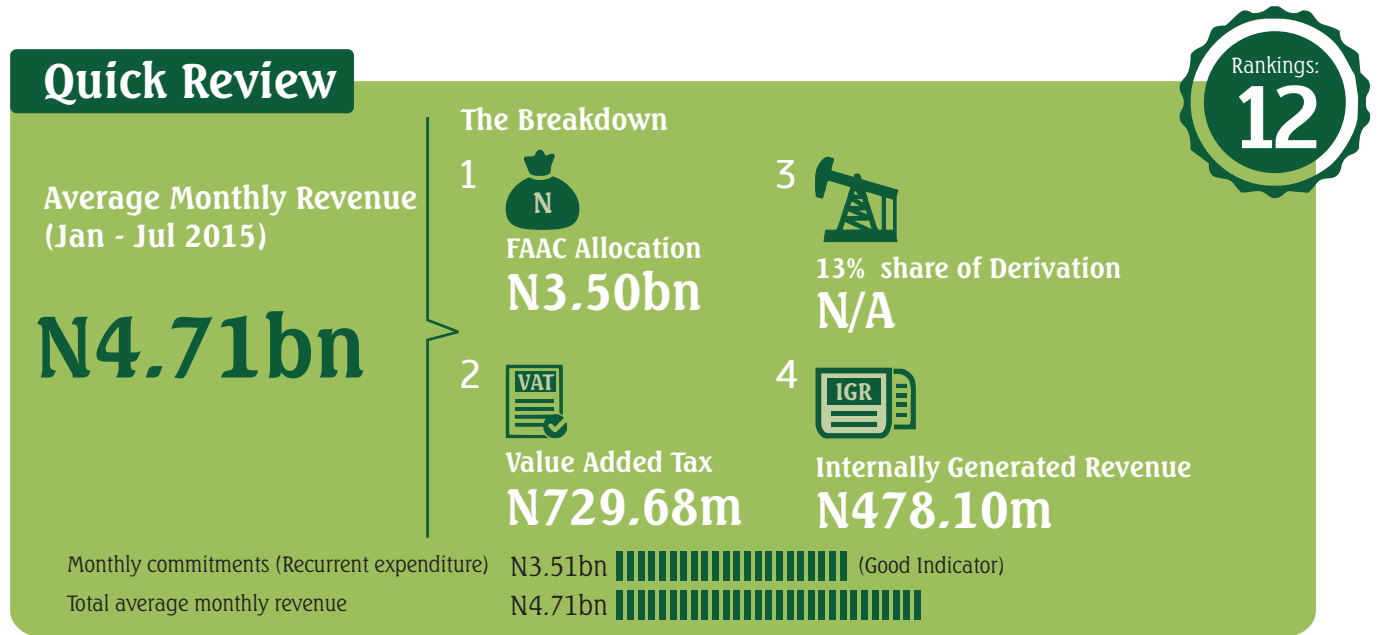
Quick Review

Rankings: 12

Average Monthly Revenue (Jan - Jul 2015)

N4.71bn

The Breakdown

1
N
FAAC Allocation
N3.50bn

3
13% share of Derivation
N/A

2
VAT
Value Added Tax
N729.68m

4
IGR
Internally Generated Revenue
N478.10m

Monthly commitments (Recurrent expenditure) N3.51bn (Good Indicator)

Total average monthly revenue N4.71bn